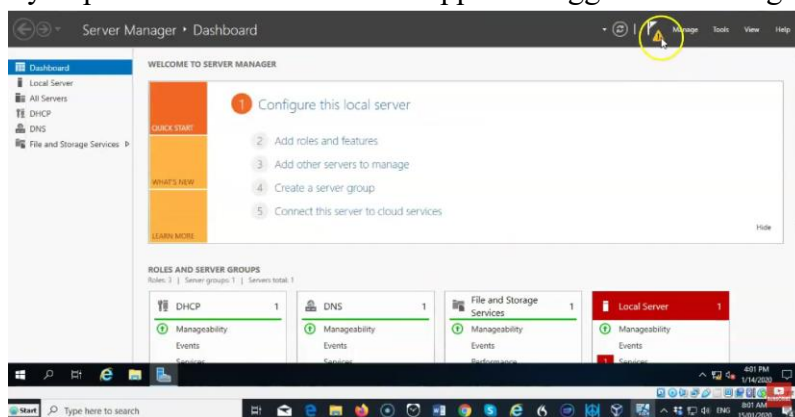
Server Manager • Dashboard

Manage Tools View Help

Dashboard
Local Server
All Servers
DHCP
DNS
File and Storage Services

WELCOME TO SERVER MANAGER

QUICK START

WHAT'S NEW

LEARN MORE

1 Configure this local server

2 Add roles and features

3 Add other servers to manage

4 Create a server group

5 Connect this server to cloud services

Hide

ROLES AND SERVER GROUPS
Roles: 3 | Server groups: 1 | Servers total: 1

DHCP 1
Manageability
Events
Services

DNS 1
Manageability
Events
Services

File and Storage Services 1
Manageability
Events
Performance

Local Server 1
Manageability
Events
1 Services

4:01 PM
1/14/2020

Start
Type here to search
ENG
8:01 AM